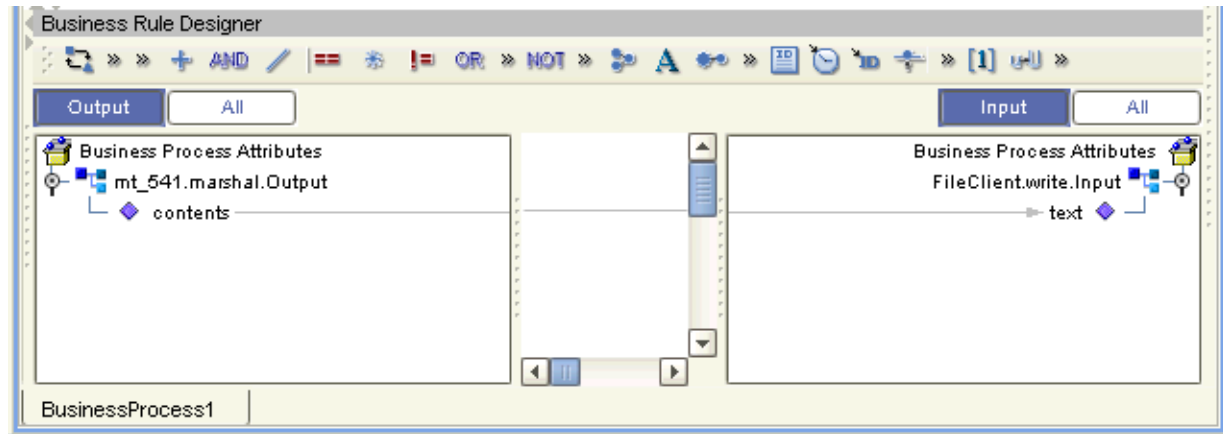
Business Rule Designer

» » AND == != OR » NOT » A » ID » [1] »

Output All

Input All

Business Process Attributes

mt_541.marshal.Output

contents

Business Process Attributes

FileClient.write.Input

text

BusinessProcess1